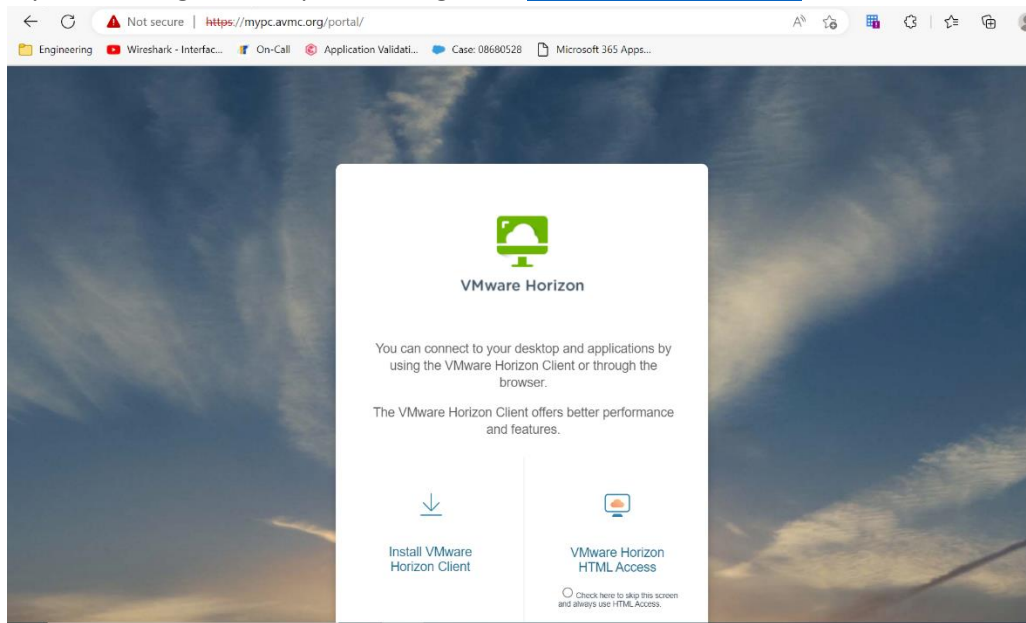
Not secure | https://mypc.avmc.org/portal/

Engineering
Wireshark - Interfac...
On-Call
Application Validati...
Case: 08680528
Microsoft 365 Apps...

VMware Horizon

You can connect to your desktop and applications by using the VMware Horizon Client or through the browser.

The VMware Horizon Client offers better performance and features.

Install VMware Horizon Client

VMware Horizon HTML Access

Check here to skip this screen and always use HTML Access.